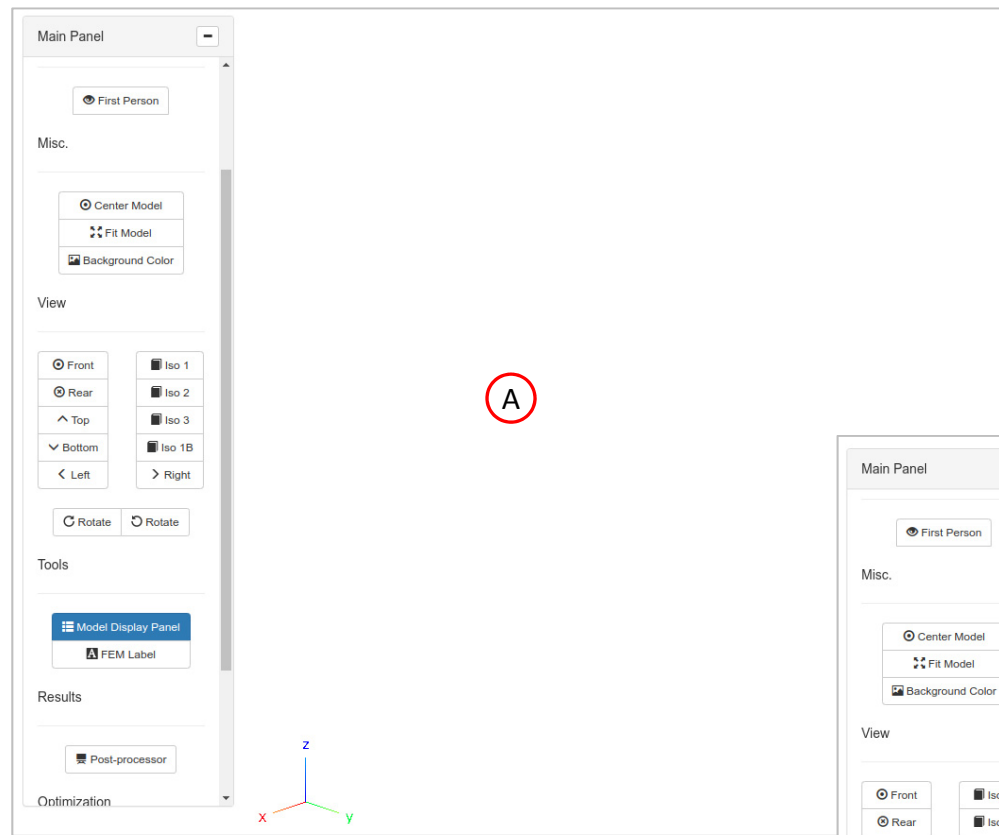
Main Panel

First Person

Misc.

Center Model
Fit Model
Background Color

View

Front
Rear
Top
Bottom
Left

Iso 1
Iso 2
Iso 3
Iso 1B
Right

Rotate
Rotate

Tools

Model Display Panel
FEM Label

Results

Post-processor

Optimization

z
x
y

A

Main Panel

First Person

Misc.

Center Model
Fit Model
Background Color

View

Front
Rear

Iso
Iso